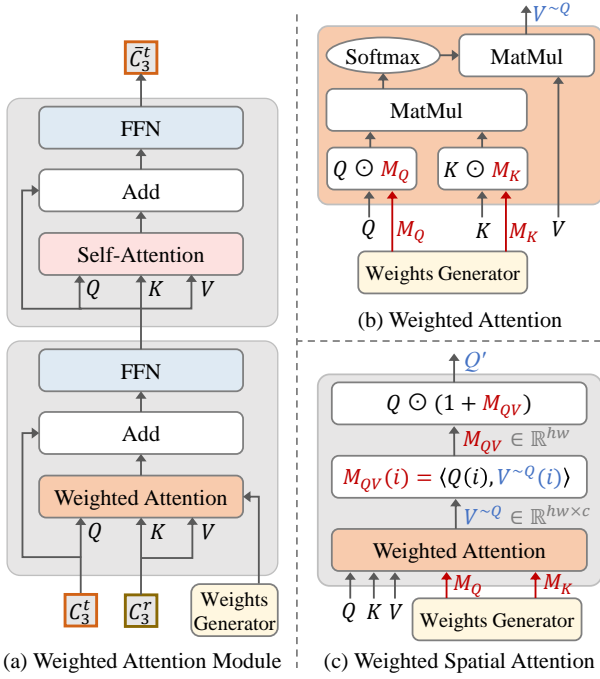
$\bar{C}_3^t$

FFN

Add

Self-Attention

$Q$ $K$ $V$

FFN

Add

Weighted Attention

$Q$ $K$ $V$

$C_3^t$ $C_3^r$ Weights Generator

(a) Weighted Attention Module

$V^{\sim Q}$

Softmax

MatMul

MatMul

$Q \odot M_Q$

$K \odot M_K$

$Q$ $M_Q$ $K$ $M_K$ $V$

Weights Generator

(b) Weighted Attention

$Q'$

$Q \odot (1 + M_{QV})$

$M_{QV} \in \mathbb{R}^{hw}$

$M_{QV}(i) = \langle Q(i), V^{\sim Q}(i) \rangle$

$V^{\sim Q} \in \mathbb{R}^{hw \times c}$

Weighted Attention

$Q$ $K$ $V$ $M_Q$ $M_K$

Weights Generator

(c) Weighted Spatial Attention